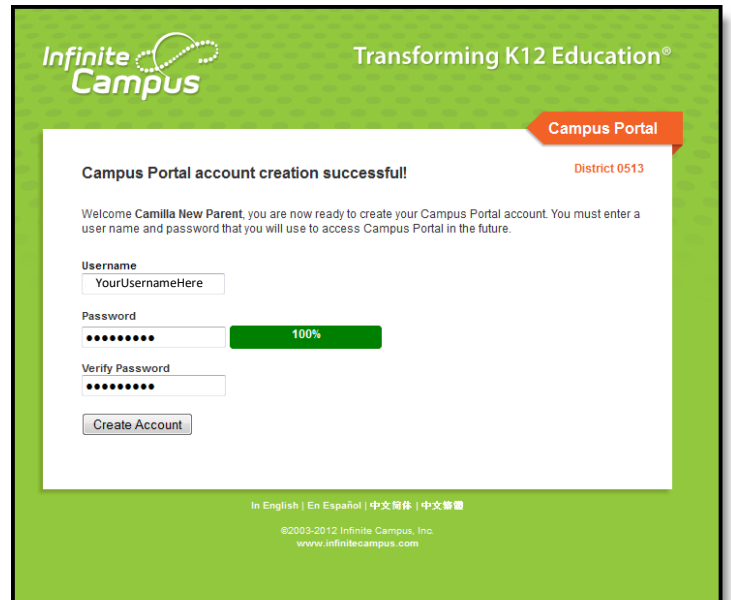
Infinite Campus

Transforming K12 Education®

Campus Portal

Campus Portal account creation successful!

District 0513

Welcome **Camilla New Parent**, you are now ready to create your Campus Portal account. You must enter a user name and password that you will use to access Campus Portal in the future.

Username
YourUsernameHere

Password
•••••••••
100%

Verify Password
•••••••••

Create Account

In English | En Español | 中文简体 | 中文繁體

©2003-2012 Infinite Campus, Inc.
www.infinitecampus.com